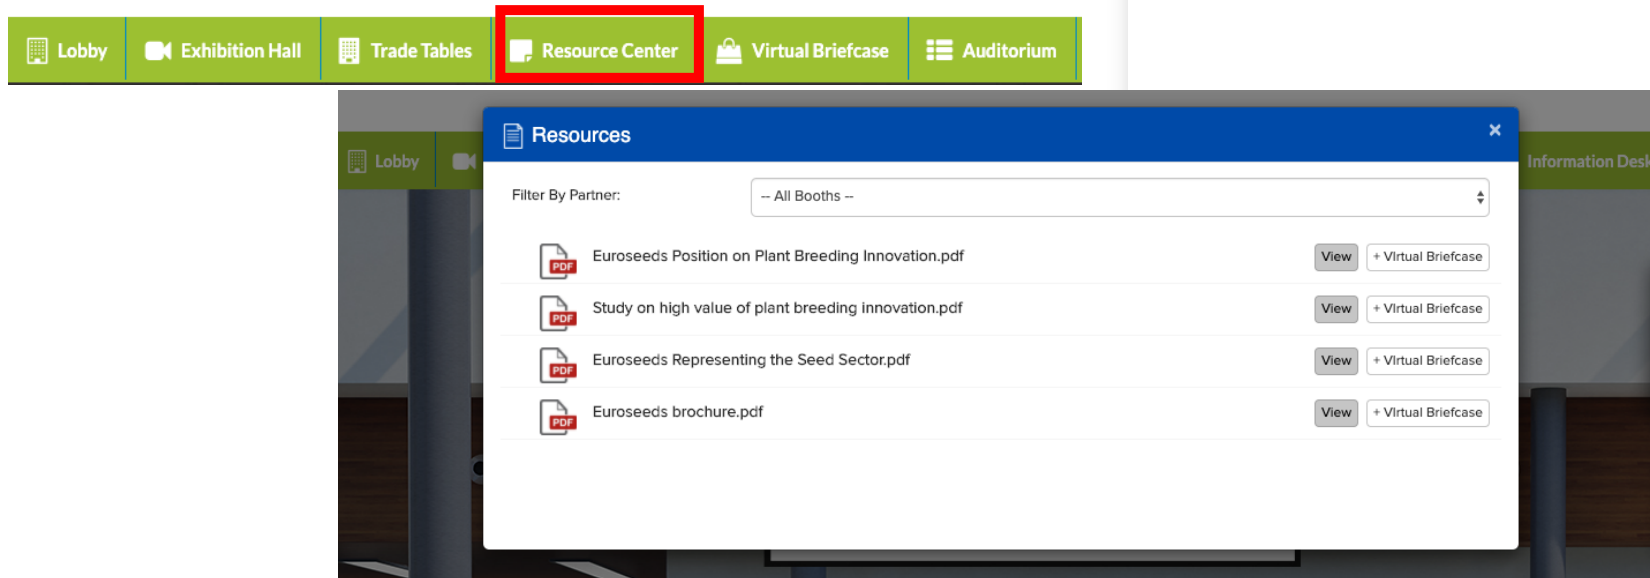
Lobby Exhibition Hall Trade Tables Resource Center Virtual Briefcase Auditorium

Lobby

Information Desk

Resources ×

Filter By Partner: -- All Booths --

PDF Euroseeds Position on Plant Breeding Innovation.pdf View + Virtual Briefcase

PDF Study on high value of plant breeding innovation.pdf View + Virtual Briefcase

PDF Euroseeds Representing the Seed Sector.pdf View + Virtual Briefcase

PDF Euroseeds brochure.pdf View + Virtual Briefcase